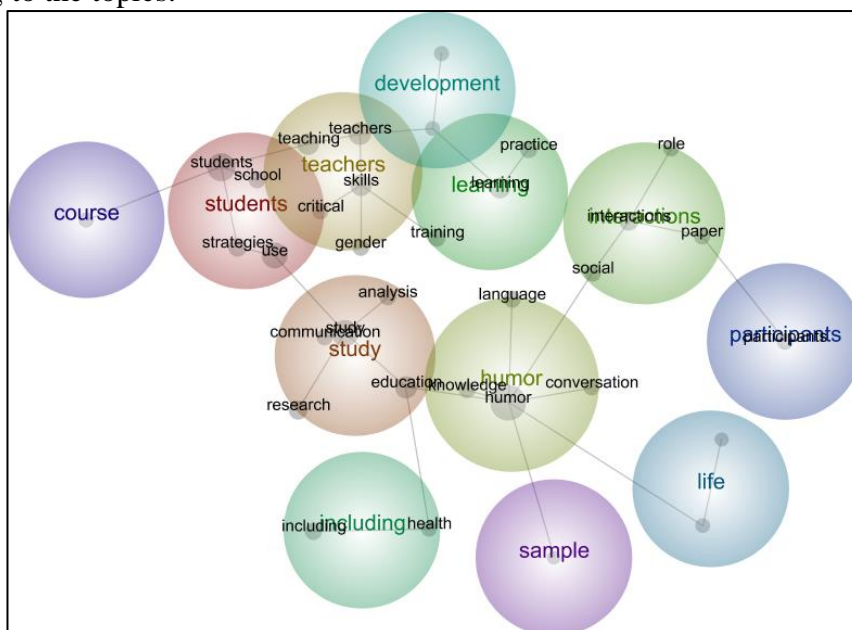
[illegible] to the topics.

development

teaching teachers
teachers
students school skills
course students critical learning learning
strategies use gender training

practice

role
interactions interactions
paper
social

analysis
communication study
study
research education

language
knowledge humor
humor conversation

participants participants

life

including including health

sample